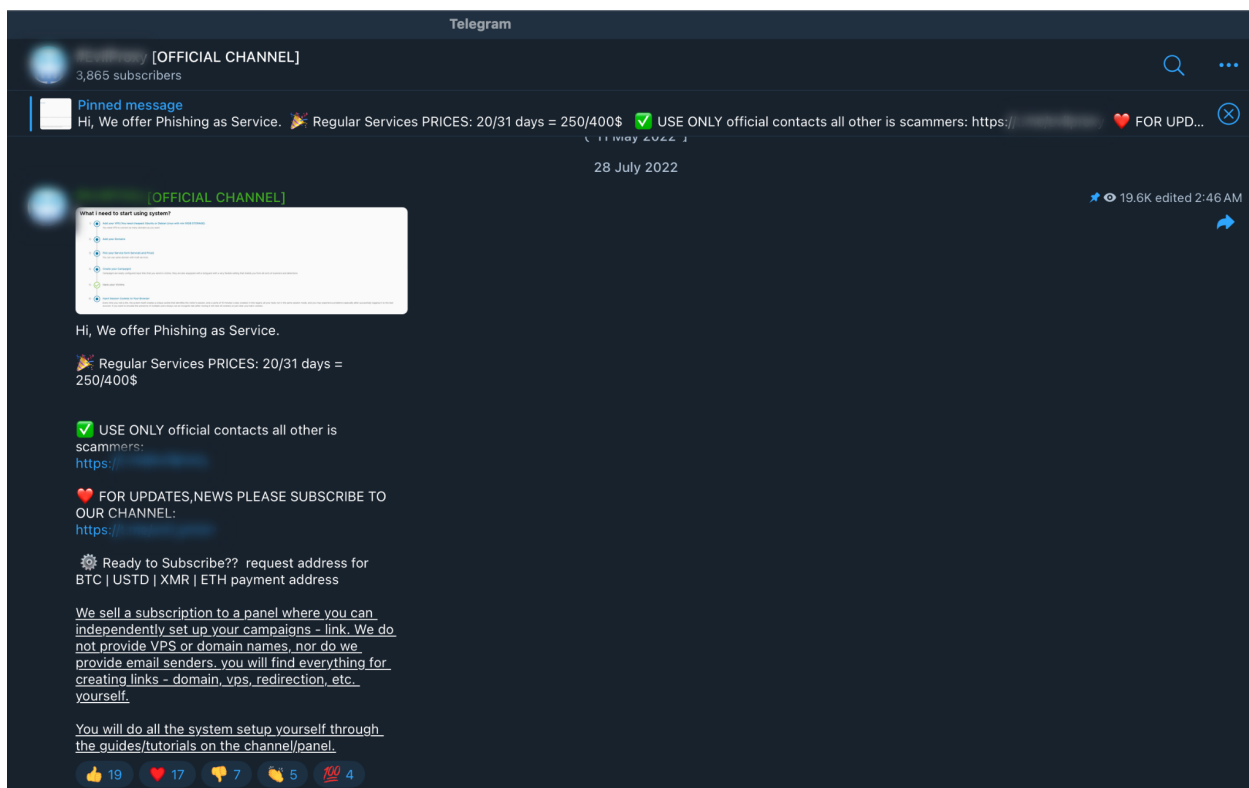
Telegram

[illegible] [OFFICIAL CHANNEL]
3,865 subscribers

Pinned message
Hi, We offer Phishing as Service. 🎉 Regular Services PRICES: 20/31 days = 250/400$ ✅ USE ONLY official contacts all other is scammers: https://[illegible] ❤️ FOR UPD...

11 May 2022

28 July 2022

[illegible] [OFFICIAL CHANNEL]

19.6K edited 2:46 AM

What I need to start using system?

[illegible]

Hi, We offer Phishing as Service.

🎉 Regular Services PRICES: 20/31 days = 250/400$

✅ USE ONLY official contacts all other is scammers:
https://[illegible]

❤️ FOR UPDATES,NEWS PLEASE SUBSCRIBE TO OUR CHANNEL:
https://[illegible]

⚙️ Ready to Subscribe?? request address for BTC | USTD | XMR | ETH payment address

We sell a subscription to a panel where you can independently set up your campaigns - link. We do not provide VPS or domain names, nor do we provide email senders. you will find everything for creating links - domain, vps, redirection, etc. yourself.

You will do all the system setup yourself through the guides/tutorials on the channel/panel.

👍 19 ❤️ 17 👎 7 👏 5 💯 4